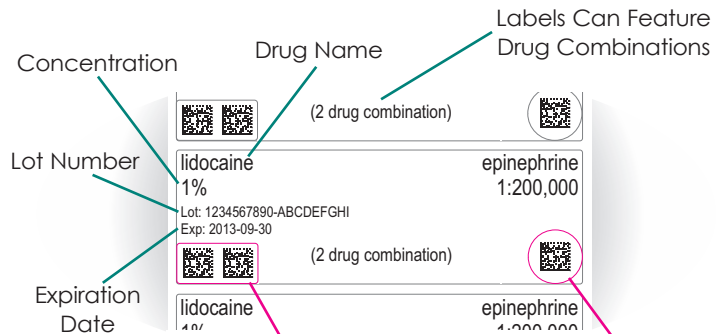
Labels Can Feature Drug Combinations

Drug Name

Concentration

(2 drug combination)

Lot Number

lidocaine

epinephrine

1%

1:200,000

Lot: 1234567890-ABCDEFGHI

Exp: 2013-09-30

(2 drug combination)

Expiration Date

lidocaine

epinephrine

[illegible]

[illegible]